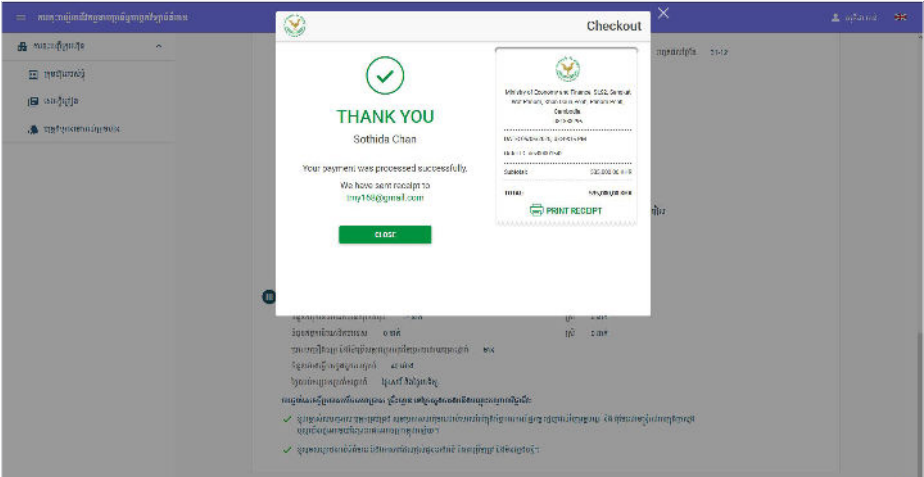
Checkout

THANK YOU

Sothida Chan

Your payment was processed successfully.

We have sent receipt to
tmy158@gmail.com

CLOSE

Ministry of Economy and Finance, St.92, Sangkat Wat Phnom, Khan Daun Penh, Phnom Penh, Cambodia

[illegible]

Subtotal: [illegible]

Total: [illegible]

PRINT RECEIPT

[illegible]